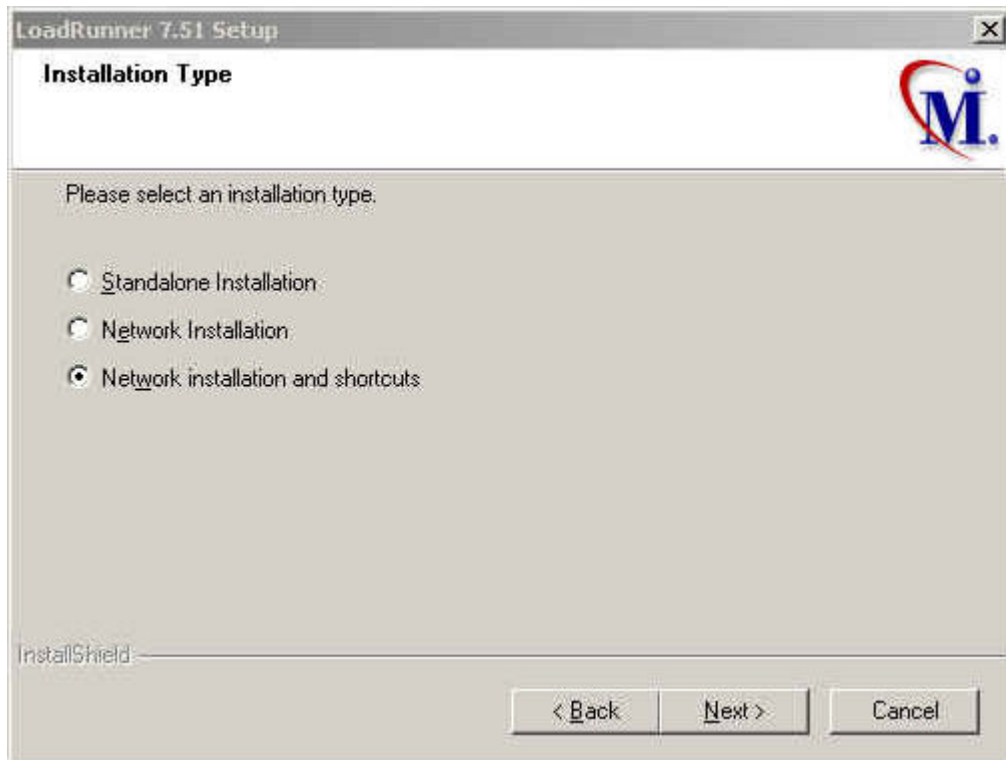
LoadRunner 7.51 Setup

×

Installation Type

M.

Please select an installation type.

Standalone Installation

Network Installation

Network installation and shortcuts

InstallShield

< Back

Next >

Cancel